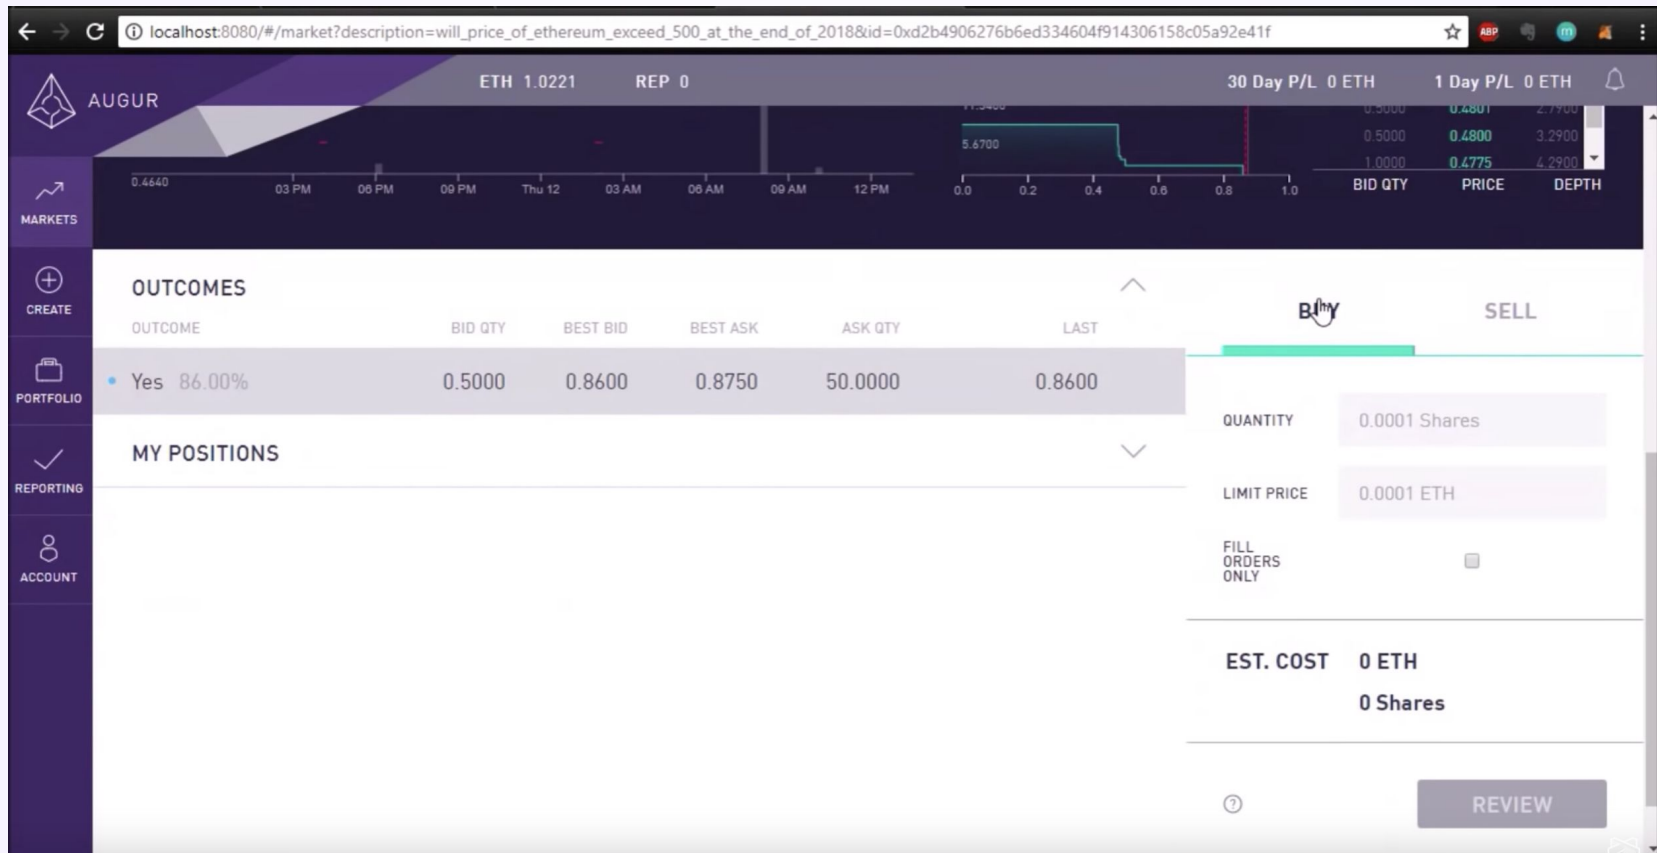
localhost:8080/#/market?description=will_price_of_ethereum_exceed_500_at_the_end_of_2018&id=0xd2b4906276b6ed334604f914306158c05a92e41f

AUGUR

ETH 1.0221 REP 0

30 Day P/L 0 ETH 1 Day P/L 0 ETH

0.4640 03 PM 06 PM 09 PM Thu 12 03 AM 06 AM 09 AM 12 PM

5.6700

0.0 0.2 0.4 0.6 0.8 1.0

| | | |
|---|---|---|
| 0.5000 | 0.4800 | 3.2900 |
| 1.0000 | 0.4775 | 4.2900 |
| BID QTY | PRICE | DEPTH |

MARKETS

CREATE

PORTFOLIO

REPORTING

ACCOUNT

OUTCOMES

| OUTCOME | BID QTY | BEST BID | BEST ASK | ASK QTY | LAST |
|---|---|---|---|---|---|
| Yes 86.00% | 0.5000 | 0.8600 | 0.8750 | 50.0000 | 0.8600 |

MY POSITIONS

BUY SELL

QUANTITY 0.0001 Shares

LIMIT PRICE 0.0001 ETH

FILL ORDERS ONLY

EST. COST 0 ETH

0 Shares

REVIEW